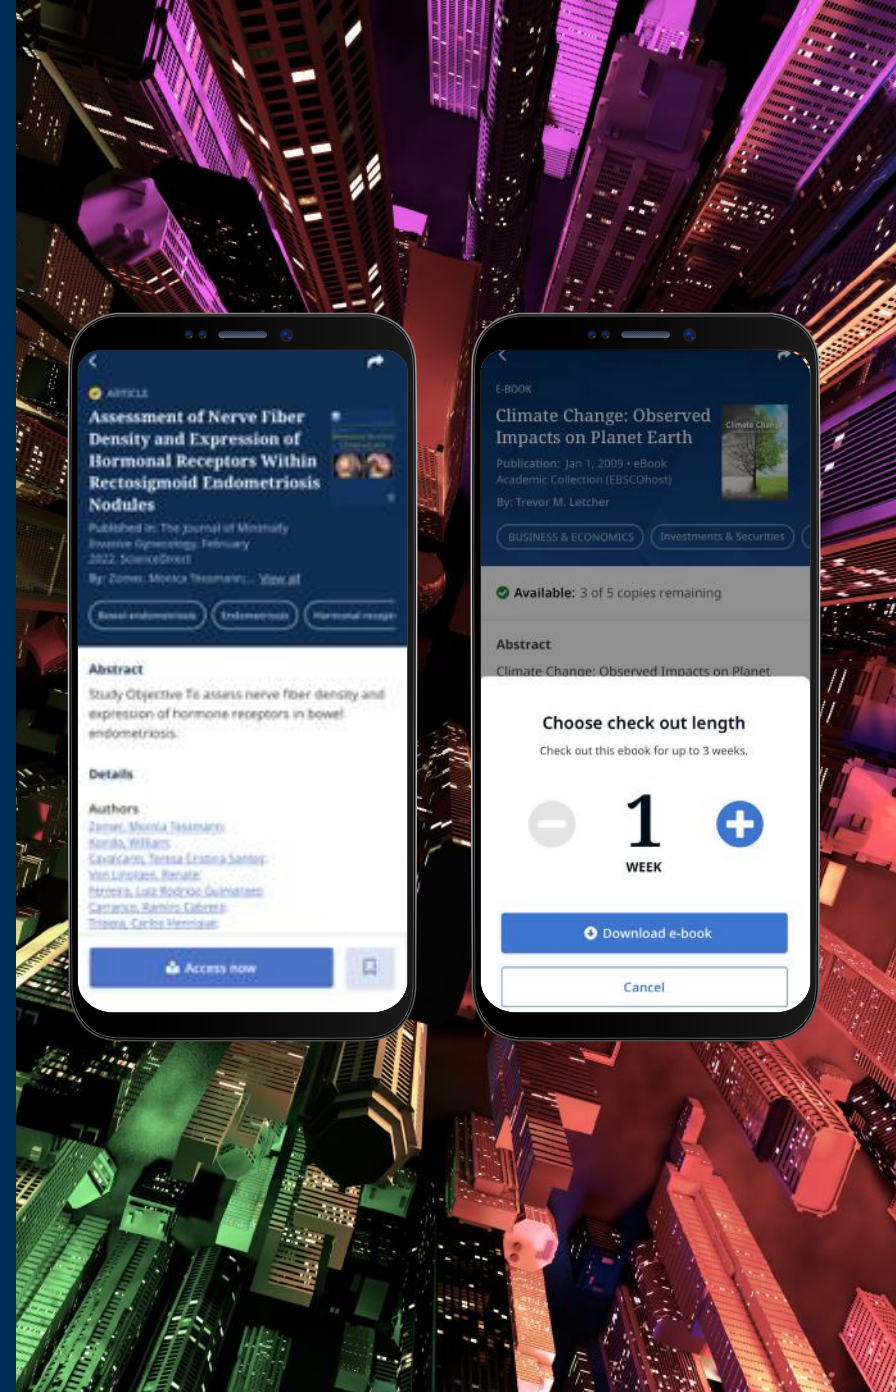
ARTICLE

Assessment of Nerve Fiber Density and Expression of Hormonal Receptors Within Rectosigmoid Endometriosis Nodules

Published in: The Journal of Minimally Invasive Gynecology, February 2022, ScienceDirect

By: Zomer, Monica Tessmann; ... View all

Bowel endometriosis | Endometriosis | Hormonal recept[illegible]

Abstract

Study Objective To assess nerve fiber density and expression of hormone receptors in bowel endometriosis.

Details

Authors

Zomer, Monica Tessmann;
Kondo, William;
Cavalcanti, Teresa Cristina Santos;
Von Linsingen, Renate;
Ferreira, Luiz Rodrigo Guimaraes;
Carranza, Ramiro Cabrera;
Trippia, Carlos Henrique;

Access now

E-BOOK

Climate Change: Observed Impacts on Planet Earth

Climate Change

Publication: Jan 1, 2009 • eBook
Academic Collection (EBSCOhost)

By: Trevor M. Letcher

BUSINESS & ECONOMICS | Investments & Securities

Available: 3 of 5 copies remaining

Abstract

Climate Change: Observed Impacts on Planet

Choose check out length

Check out this ebook for up to 3 weeks.

1

WEEK

Download e-book

Cancel